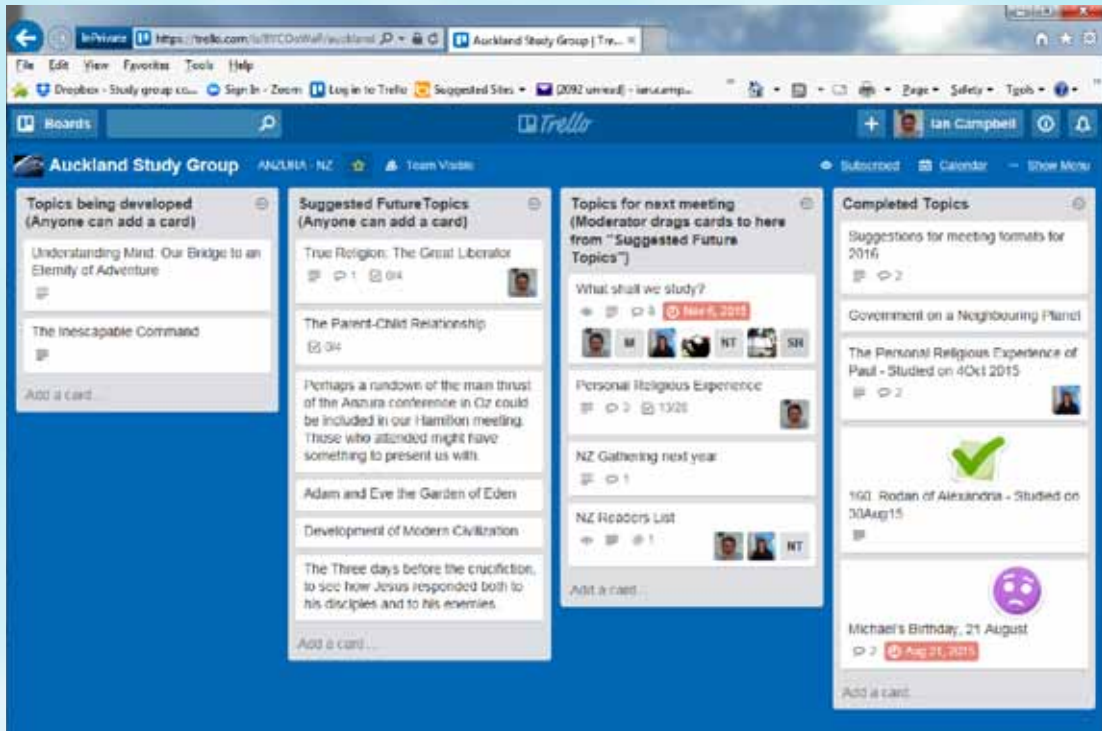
InPrivate https://trello.com/b/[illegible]/auckland Auckland Study Group | Tre... ×

File Edit View Favorites Tools Help

Dropbox - Study group co... Sign In - Zoom Log in to Trello Suggested Sites (2092 unread) - iancamp... Page Safety Tools

Boards

Trello

Ian Campbell

Auckland Study Group ANZURA - NZ Team Visible

Subscribed Calendar Show Menu

Topics being developed (Anyone can add a card)

Understanding Mind: Our Bridge to an Eternity of Adventure

The Inescapable Command

Add a card...

Suggested FutureTopics (Anyone can add a card)

True Religion: The Great Liberator

1 0/4

The Parent-Child Relationship

0/4

Perhaps a rundown of the main thrust of the Anzura conference in Oz could be included in our Hamilton meeting. Those who attended might have something to present us with.

Adam and Eve the Garden of Eden

Development of Modern Civilization

The Three days before the crucifiction, to see how Jesus responded both to his disciples and to his enemies.

Add a card...

Topics for next meeting (Moderator drags cards to here from "Suggested Future Topics")

What shall we study?

8 Nov 6, 2015

M NT SR

Personal Religious Experience

3 13/20

NZ Gathering next year

1

NZ Readers List

1 NT

Add a card...

Completed Topics

Suggestions for meeting formats for 2016

2

Government on a Neighbouring Planet

The Personal Religious Experience of Paul - Studied on 4Oct 2015

2

160. Rodan of Alexandria - Studied on 30Aug15

Michael's Birthday, 21 August

2 Aug 21, 2015

Add a card...